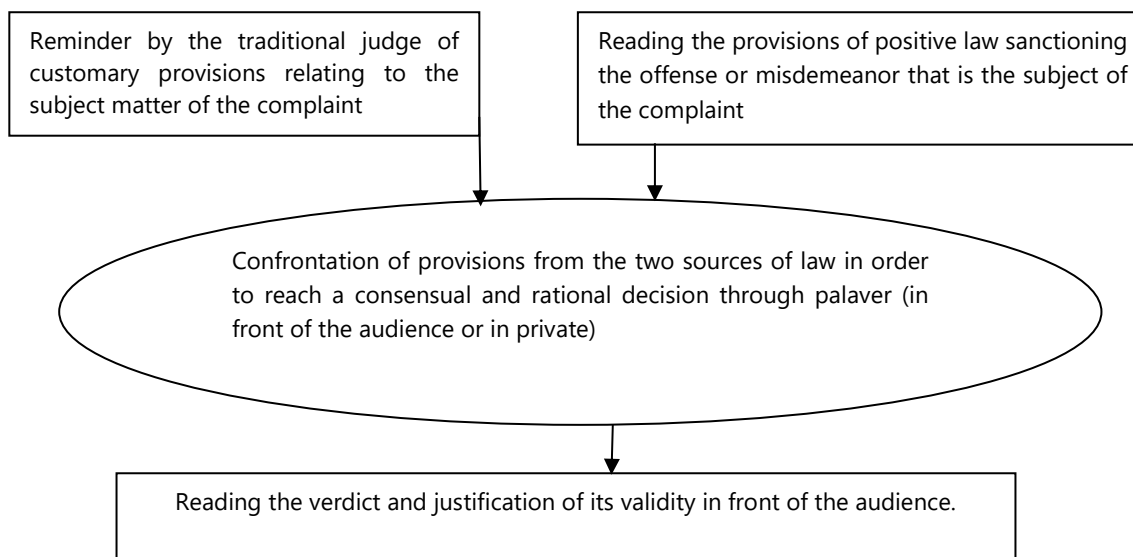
Reminder by the traditional judge of customary provisions relating to the subject matter of the complaint

Reading the provisions of positive law sanctioning the offense or misdemeanor that is the subject of the complaint

Confrontation of provisions from the two sources of law in order to reach a consensual and rational decision through palaver (in front of the audience or in private)

Reading the verdict and justification of its validity in front of the audience.